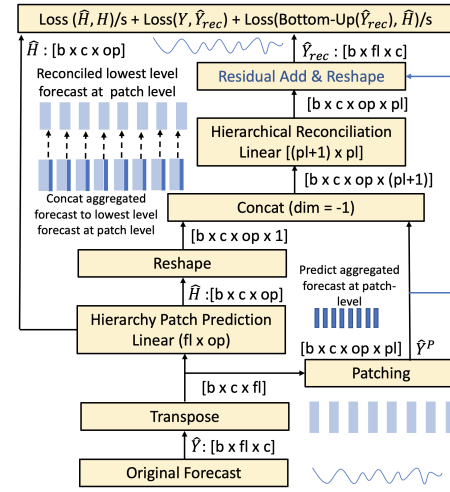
Loss $(\widehat{H}, H)$/s + Loss($Y, \widehat{Y}_{rec}$) + Loss(Bottom-Up($\widehat{Y}_{rec}$), $\widehat{H}$)/s

$\widehat{H}$ : [b x c x op]

Reconciled lowest level forecast at patch level

Concat aggregated forecast to lowest level forecast at patch level

$\widehat{Y}_{rec}$ : [b x fl x c]

Residual Add & Reshape

[b x c x op x pl]

Hierarchical Reconciliation Linear [(pl+1) x pl]

[b x c x op x (pl+1)]

Concat (dim = -1)

[b x c x op x 1]

Reshape

$\widehat{H}$ :[b x c x op]

Predict aggregated forecast at patch-level

Hierarchy Patch Prediction Linear (fl x op)

[b x c x op x pl]

$\widehat{Y}^{P}$

[b x c x fl]

Patching

Transpose

$\widehat{Y}$: [b x fl x c]

Original Forecast